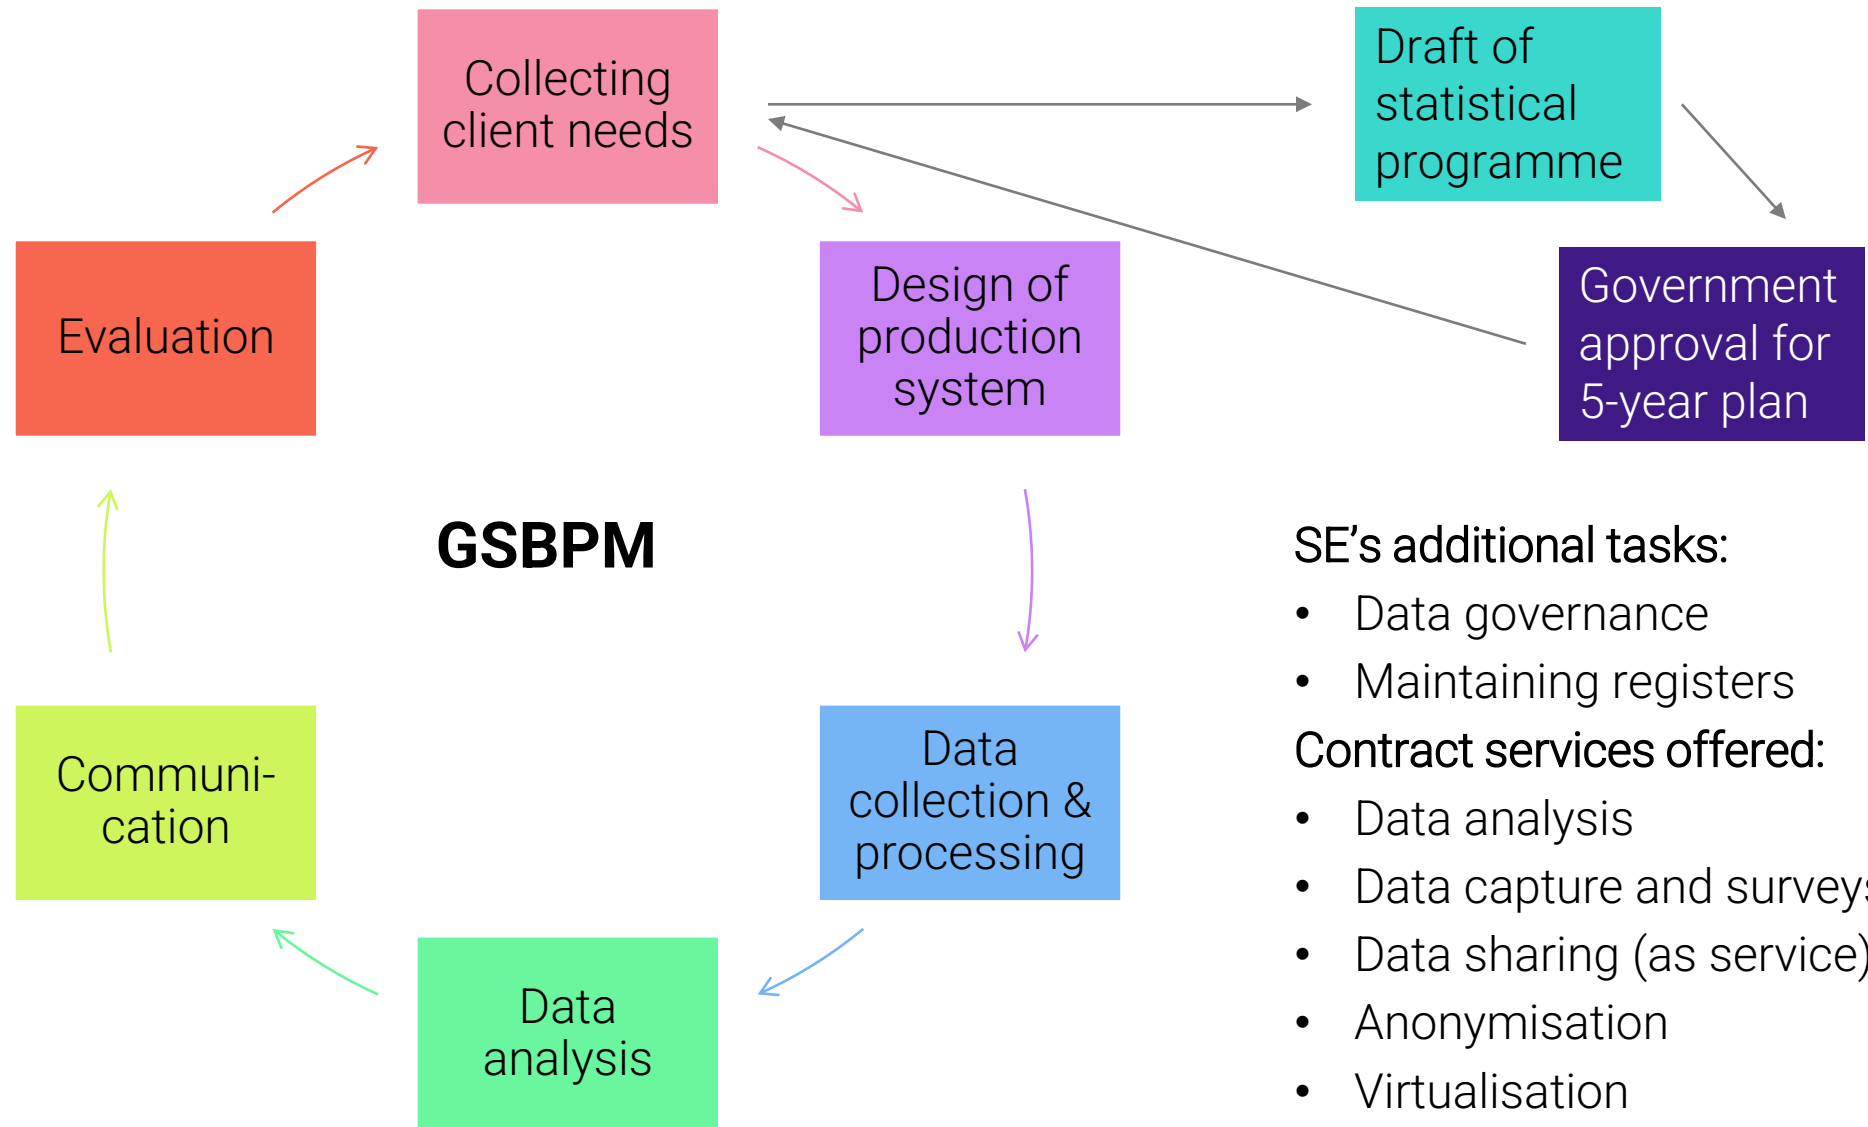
Collecting client needs

Draft of statistical programme

Government approval for 5-year plan

Evaluation

Design of production system

GSBPM

SE’s additional tasks:

- Data governance
- Maintaining registers

Contract services offered:

- Data analysis
- Data capture and survey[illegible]
- Data sharing (as service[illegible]
- Anonymisation
- Virtualisation

Communi-cation

Data collection & processing

Data analysis